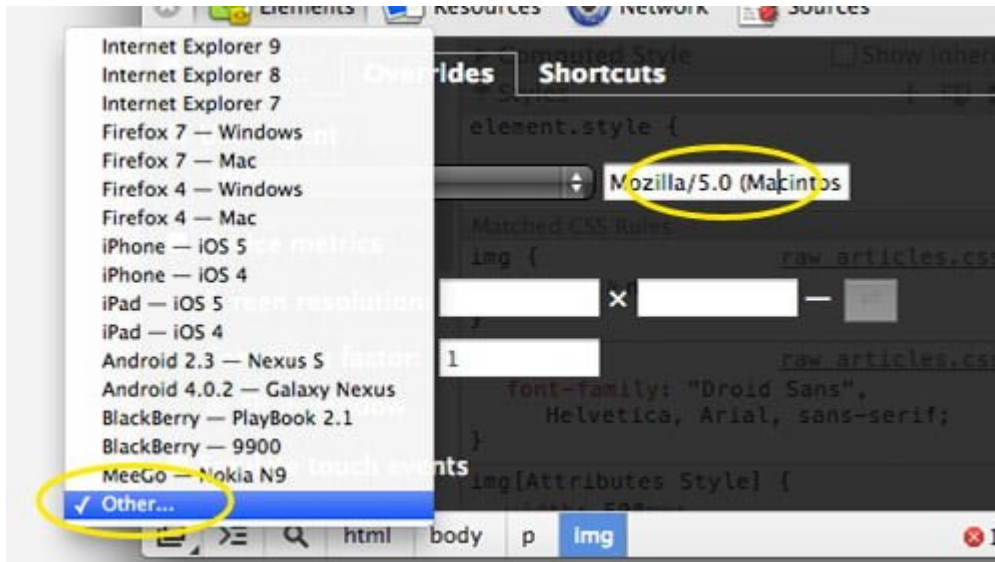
Elements Resources Network Sources

Internet Explorer 9
Internet Explorer 8
Internet Explorer 7
Firefox 7 — Windows
Firefox 7 — Mac
Firefox 4 — Windows
Firefox 4 — Mac
iPhone — iOS 5
iPhone — iOS 4
iPad — iOS 5
iPad — iOS 4
Android 2.3 — Nexus S
Android 4.0.2 — Galaxy Nexus
BlackBerry — PlayBook 2.1
BlackBerry — 9900
MeeGo — Nokia N9
✓ Other...

Overrides Shortcuts

Computed Style Show inherit
Styles
element.style {
Mozilla/5.0 (Macintos
Matched CSS Rules
img { raw_articles.css
×
1
raw_articles.css
font-family: "Droid Sans", Helvetica, Arial, sans-serif;
}
img[Attributes Style] {

html body p img